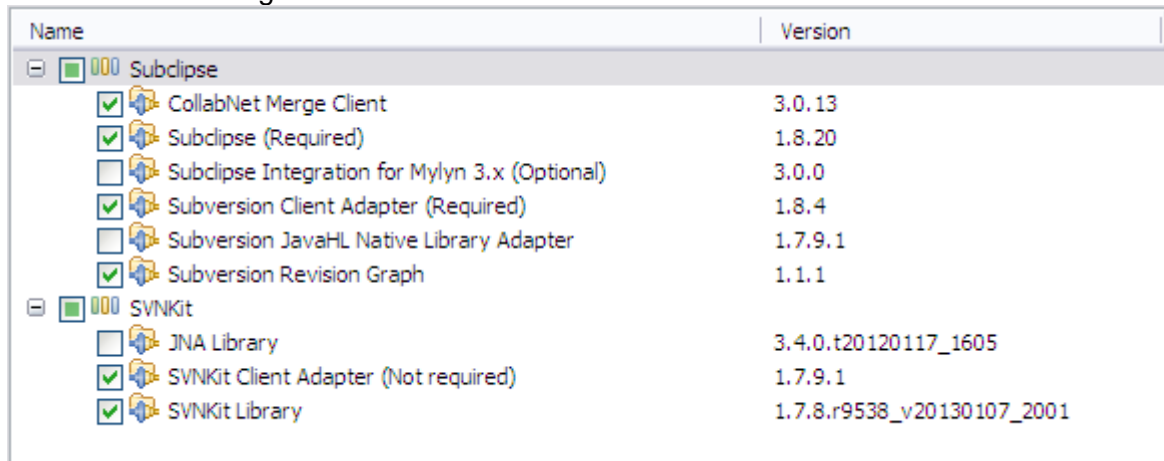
| Name | Version |
|---|---|
| Subclipse | |
| CollabNet Merge Client | 3.0.13 |
| Subclipse (Required) | 1.8.20 |
| Subclipse Integration for Mylyn 3.x (Optional) | 3.0.0 |
| Subversion Client Adapter (Required) | 1.8.4 |
| Subversion JavaHL Native Library Adapter | 1.7.9.1 |
| Subversion Revision Graph | 1.1.1 |
| SVNKit | |
| JNA Library | 3.4.0.t20120117_1605 |
| SVNKit Client Adapter (Not required) | 1.7.9.1 |
| SVNKit Library | 1.7.8.r9538_v20130107_2001 |